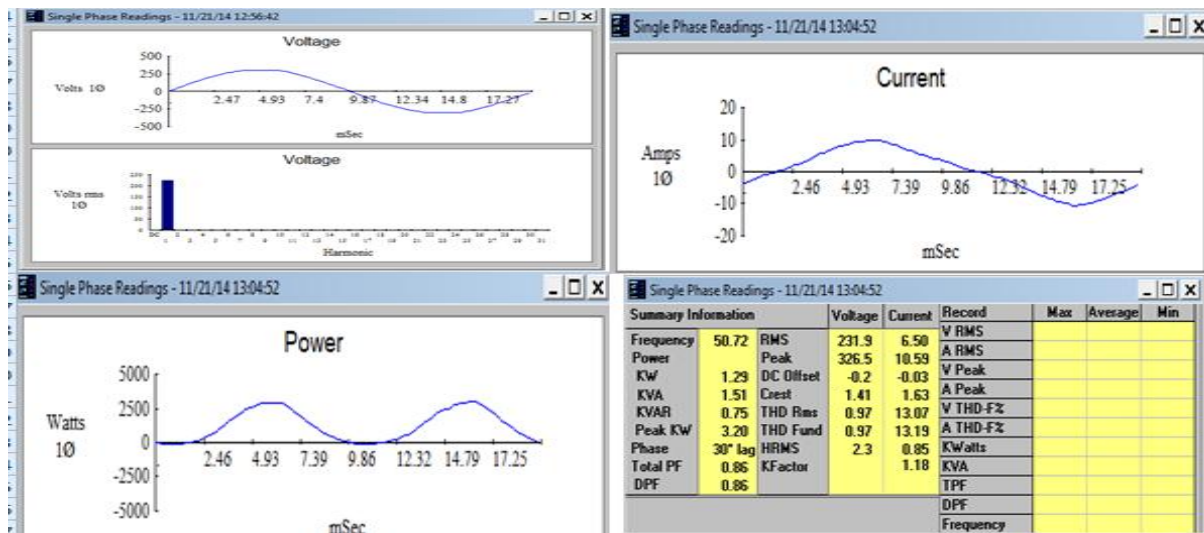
Single Phase Readings - 11/21/14 12:56:42

Voltage

Volts 1Ø

500
250
0
-250
-500

2.47 4.93 7.4 9.87 12.34 14.8 17.27

mSec

Voltage

Volts rms 1Ø

Harmonic

Single Phase Readings - 11/21/14 13:04:52

Current

Amps 1Ø

20
10
0
-10
-20

2.46 4.93 7.39 9.86 12.32 14.79 17.25

mSec

Single Phase Readings - 11/21/14 13:04:52

Power

Watts 1Ø

5000
2500
0
-2500
-5000

2.46 4.93 7.39 9.86 12.32 14.79 17.25

mSec

Single Phase Readings - 11/21/14 13:04:52

| Summary Information | | | Voltage | Current |
|---|---|---|---|---|
| Frequency | 50.72 | RMS | 231.9 | 6.50 |
| Power | | Peak | 326.5 | 10.59 |
| KW | 1.29 | DC Offset | -0.2 | -0.03 |
| KVA | 1.51 | Crest | 1.41 | 1.63 |
| KVAR | 0.75 | THD Rms | 0.97 | 13.07 |
| Peak KW | 3.20 | THD Fund | 0.97 | 13.19 |
| Phase | 30° lag | HRMS | 2.3 | 0.85 |
| Total PF | 0.86 | KFactor | | 1.18 |
| DPF | 0.86 | | | |

| Record | Max | Average | Min |
|---|---|---|---|
| V RMS | | | |
| A RMS | | | |
| V Peak | | | |
| A Peak | | | |
| V THD-F% | | | |
| A THD-F% | | | |
| KWatts | | | |
| KVA | | | |
| TPF | | | |
| DPF | | | |
| Frequency | | | |